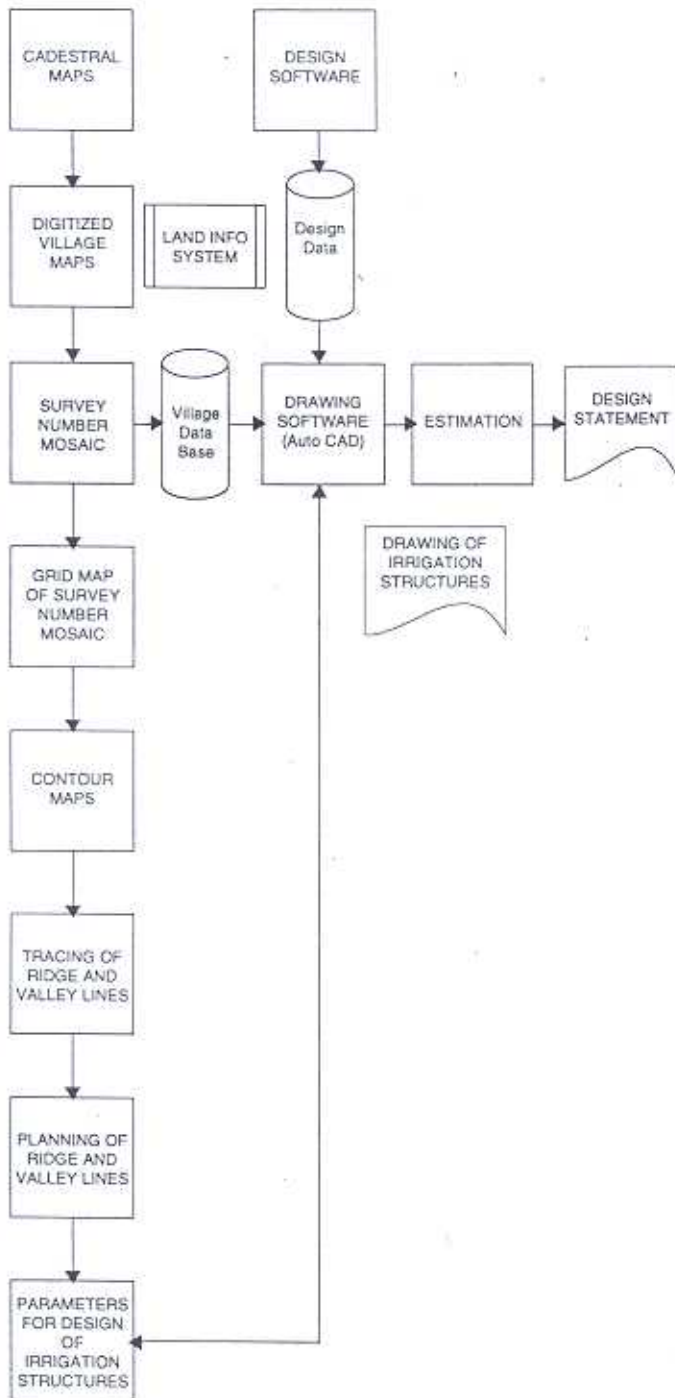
CADESTRAL MAPS

DESIGN SOFTWARE

DIGITIZED VILLAGE MAPS

LAND INFO SYSTEM

Design Data

SURVEY NUMBER MOSAIC

Village Data Base

DRAWING SOFTWARE (Auto CAD)

ESTIMATION

DESIGN STATEMENT

DRAWING OF IRRIGATION STRUCTURES

GRID MAP OF SURVEY NUMBER MOSAIC

CONTOUR MAPS

TRACING OF RIDGE AND VALLEY LINES

PLANNING OF RIDGE AND VALLEY LINES

PARAMETERS FOR DESIGN OF IRRIGATION STRUCTURES